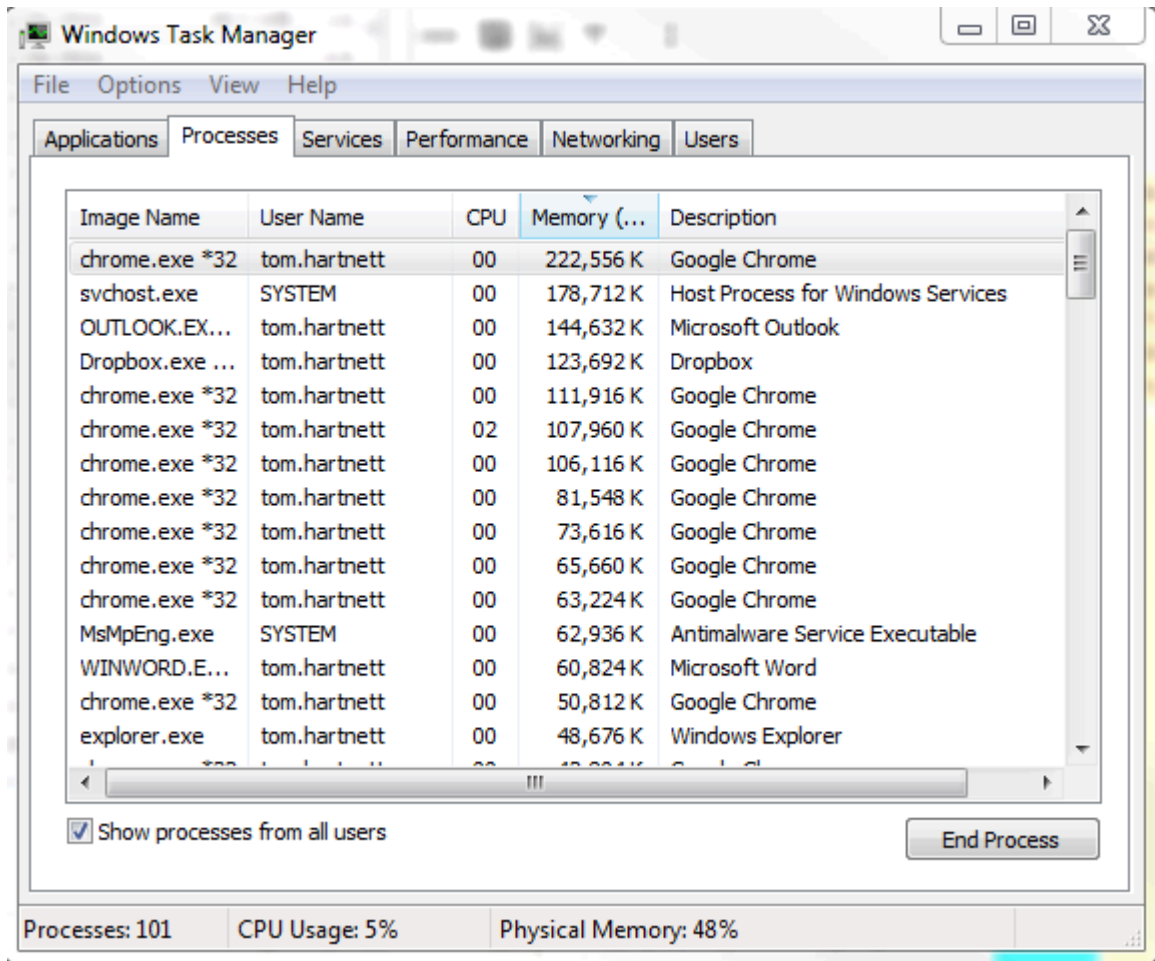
Windows Task Manager

File Options View Help

Applications Processes Services Performance Networking Users

| Image Name | User Name | CPU | Memory (... | Description |
|---|---|---|---|---|
| chrome.exe *32 | tom.hartnett | 00 | 222,556 K | Google Chrome |
| svchost.exe | SYSTEM | 00 | 178,712 K | Host Process for Windows Services |
| OUTLOOK.EX... | tom.hartnett | 00 | 144,632 K | Microsoft Outlook |
| Dropbox.exe ... | tom.hartnett | 00 | 123,692 K | Dropbox |
| chrome.exe *32 | tom.hartnett | 00 | 111,916 K | Google Chrome |
| chrome.exe *32 | tom.hartnett | 02 | 107,960 K | Google Chrome |
| chrome.exe *32 | tom.hartnett | 00 | 106,116 K | Google Chrome |
| chrome.exe *32 | tom.hartnett | 00 | 81,548 K | Google Chrome |
| chrome.exe *32 | tom.hartnett | 00 | 73,616 K | Google Chrome |
| chrome.exe *32 | tom.hartnett | 00 | 65,660 K | Google Chrome |
| chrome.exe *32 | tom.hartnett | 00 | 63,224 K | Google Chrome |
| MsMpEng.exe | SYSTEM | 00 | 62,936 K | Antimalware Service Executable |
| WINWORD.E... | tom.hartnett | 00 | 60,824 K | Microsoft Word |
| chrome.exe *32 | tom.hartnett | 00 | 50,812 K | Google Chrome |
| explorer.exe | tom.hartnett | 00 | 48,676 K | Windows Explorer |
| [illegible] | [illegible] | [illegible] | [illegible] | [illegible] |

Show processes from all users

End Process

Processes: 101 CPU Usage: 5% Physical Memory: 48%